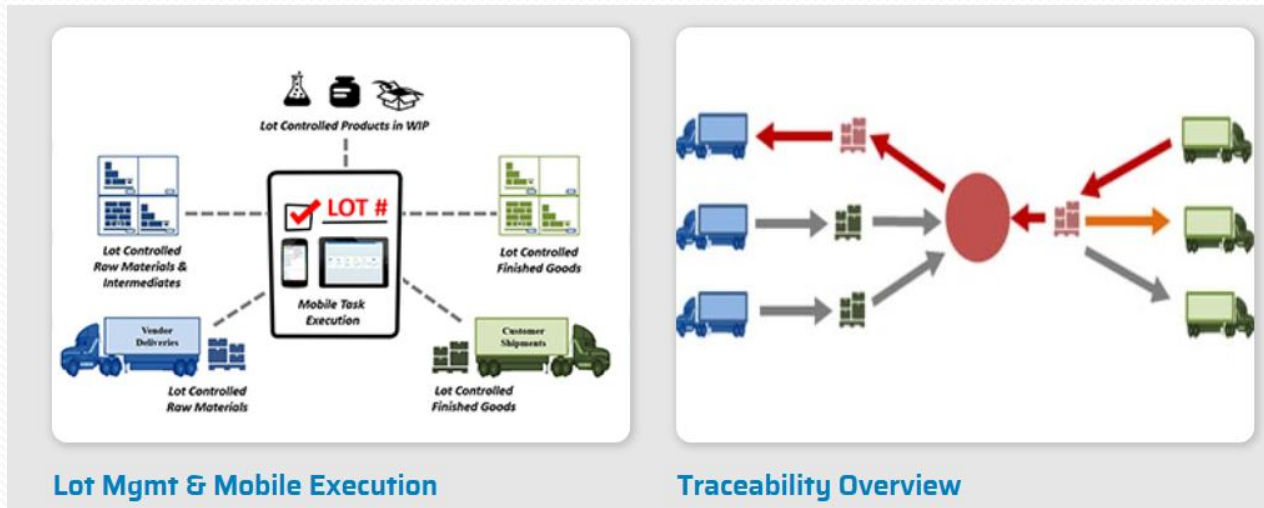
Lot Controlled Products in WIP

LOT #

Lot Controlled Raw Materials & Intermediates

Lot Controlled Finished Goods

Mobile Task Execution

Vendor Deliveries

Customer Shipments

Lot Controlled Raw Materials

Lot Controlled Finished Goods

Lot Mgmt & Mobile Execution

Traceability Overview